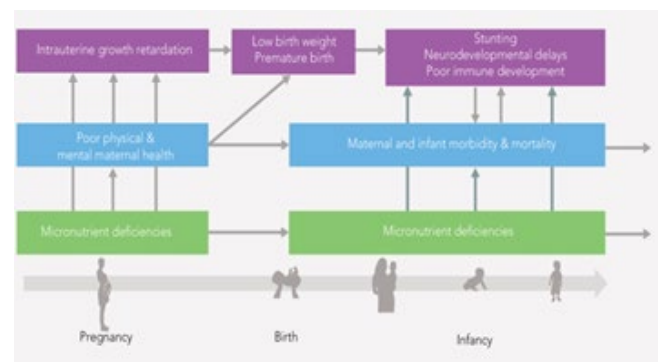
Intrauterine growth retardation

Low birth weight
Premature birth

Stunting
Neurodevelopmental delays
Poor immune development

Poor physical &
mental maternal health

Maternal and infant morbidity & mortality

Micronutrient deficiencies

Micronutrient deficiencies

Pregnancy

Birth

Infancy